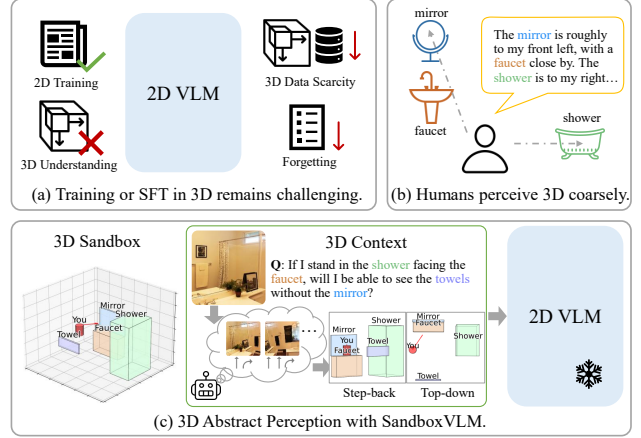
2D Training

3D Understanding

2D VLM

3D Data Scarcity

Forgetting

(a) Training or SFT in 3D remains challenging.

mirror

faucet

The mirror is roughly to my front left, with a faucet close by. The shower is to my right...

shower

(b) Humans perceive 3D coarsely.

3D Sandbox

Mirror

Shower

You

Faucet

Towel

3D Context

Q: If I stand in the shower facing the faucet, will I be able to see the towels without the mirror?

Mirror

You

Faucet

Shower

Towel

Mirror

Faucet

You

Shower

Towel

Step-back

Top-down

2D VLM

(c) 3D Abstract Perception with SandboxVLM.